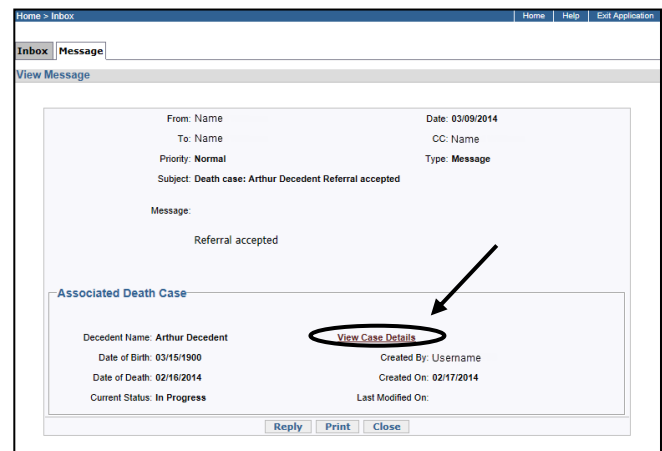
Home > Inbox

Home | Help | Exit Application

Inbox | Message

View Message

From: Name
Date: 03/09/2014

To: Name
CC: Name

Priority: Normal
Type: Message

Subject: Death case: Arthur Decedent Referral accepted

Message:

Referral accepted

Associated Death Case

Decedent Name: Arthur Decedent
View Case Details

Date of Birth: 03/15/1900
Created By: Username

Date of Death: 02/16/2014
Created On: 02/17/2014

Current Status: In Progress
Last Modified On:

Reply | Print | Close